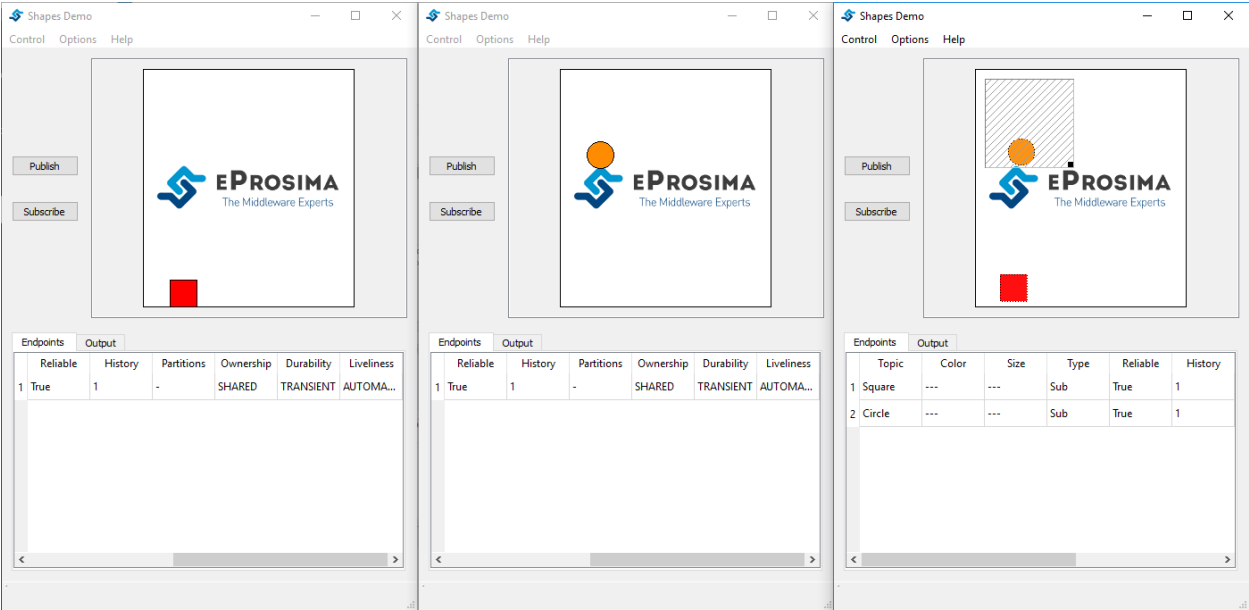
Shapes Demo

Control Options Help

Publish

Subscribe

eProsima
The Middleware Experts

Endpoints Output

| | Reliable | History | Partitions | Ownership | Durability | Liveliness |
|---|---|---|---|---|---|---|
| 1 | True | 1 | - | SHARED | TRANSIENT | AUTOMA... |

Shapes Demo

Control Options Help

Publish

Subscribe

eProsima
The Middleware Experts

Endpoints Output

| | Reliable | History | Partitions | Ownership | Durability | Liveliness |
|---|---|---|---|---|---|---|
| 1 | True | 1 | - | SHARED | TRANSIENT | AUTOMA... |

Shapes Demo

Control Options Help

Publish

Subscribe

eProsima
The Middleware Experts

Endpoints Output

| | Topic | Color | Size | Type | Reliable | History |
|---|---|---|---|---|---|---|
| 1 | Square | --- | --- | Sub | True | 1 |
| 2 | Circle | --- | --- | Sub | True | 1 |